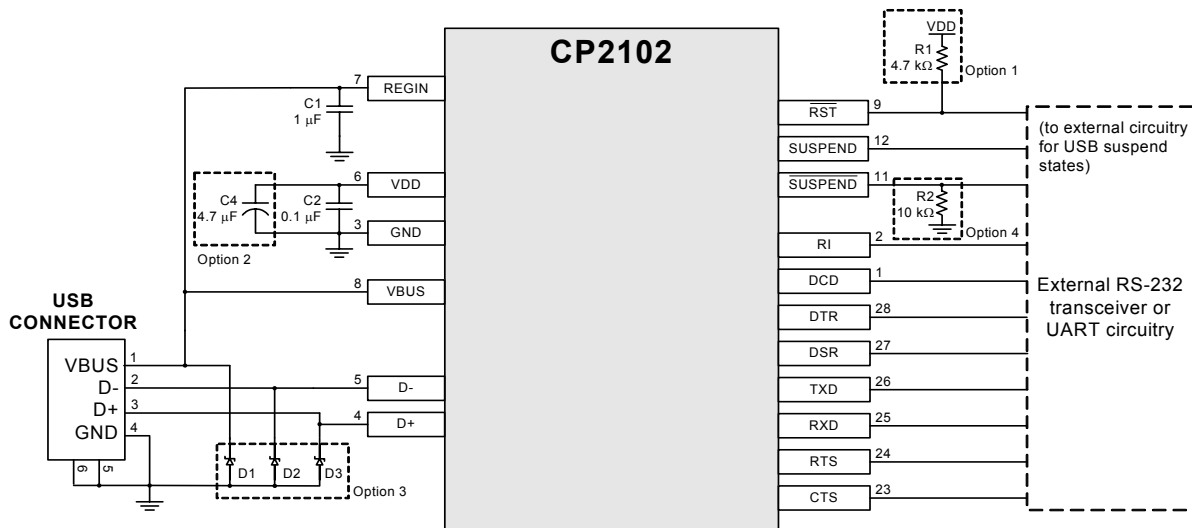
CP2102

VDD
R1
4.7 kΩ
Option 1

7 REGIN
C1
1 μF

RST 9

(to external circuitry for USB suspend states)

SUSPEND 12

6 VDD
C4
4.7 μF
C2
0.1 μF
3 GND
Option 2

SUSPEND 11
R2
10 kΩ
Option 4

RI 2

DCD 1

8 VBUS

USB CONNECTOR

VBUS 1
D- 2
D+ 3
GND 4
6 5

5 D-
4 D+

D1 D2 D3
Option 3

External RS-232 transceiver or UART circuitry

DTR 28
DSR 27
TXD 26
RXD 25
RTS 24
CTS 23